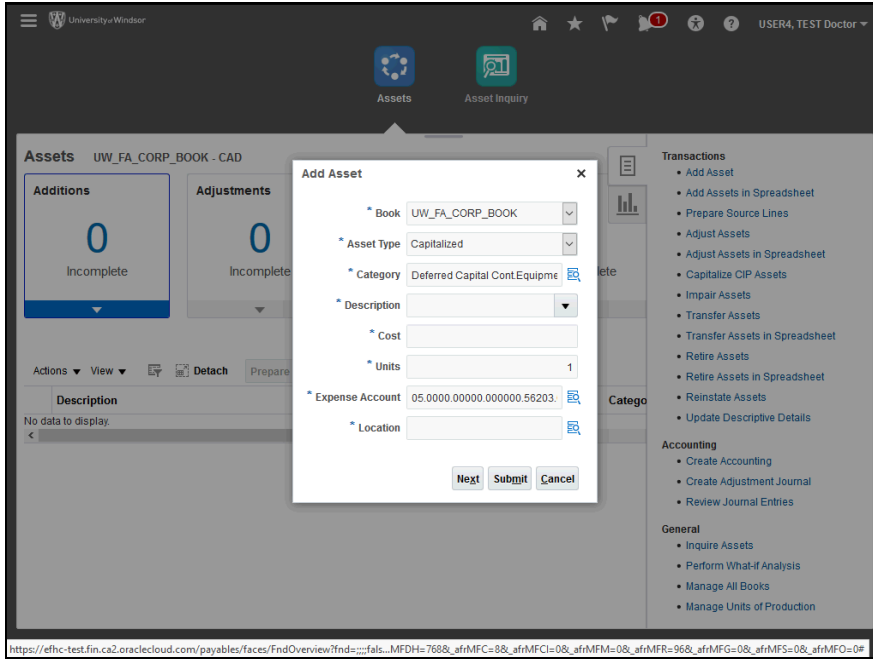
University of Windsor

1

USER4, TEST Doctor

Assets

Asset Inquiry

Assets UW_FA_CORP_BOOK - CAD

Additions

0

Incomplete

Adjustments

0

Incomplete

lete

Actions View Detach Prepare

Description

Catego

No data to display.

Add Asset

* Book UW_FA_CORP_BOOK

* Asset Type Capitalized

* Category Deferred Capital Cont.Equipme

* Description

* Cost

* Units 1

* Expense Account 05.0000.00000.000000.56203.

* Location

Next Submit Cancel

Transactions

Add Asset

Add Assets in Spreadsheet

Prepare Source Lines

Adjust Assets

Adjust Assets in Spreadsheet

Capitalize CIP Assets

Impair Assets

Transfer Assets

Transfer Assets in Spreadsheet

Retire Assets

Retire Assets in Spreadsheet

Reinstate Assets

Update Descriptive Details

Accounting

Create Accounting

Create Adjustment Journal

Review Journal Entries

General

Inquire Assets

Perform What-if Analysis

Manage All Books

Manage Units of Production

https://efhc-test.fin.ca2.oraclecloud.com/payables/faces/FndOverview?fnd=;;;;fals...MFDH=768&_afrMFC=8&_afrMFCI=0&_afrMFM=0&_afrMFR=96&_afrMFG=0&_afrMFS=0&_afrMFO=0#